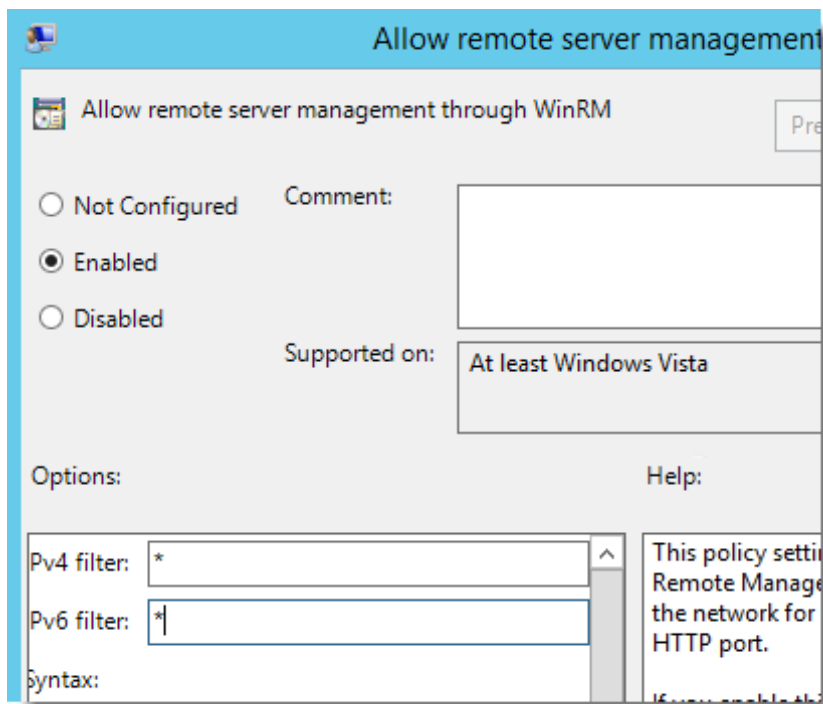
Allow remote server managemen

Allow remote server management through WinRM

Pre

Not Configured

Enabled

Disabled

Comment:

Supported on:

At least Windows Vista

Options:

Help:

Pv4 filter: *

Pv6 filter: *

yntax:

This policy setti
Remote Manage
the network for
HTTP port.

If you enable thi